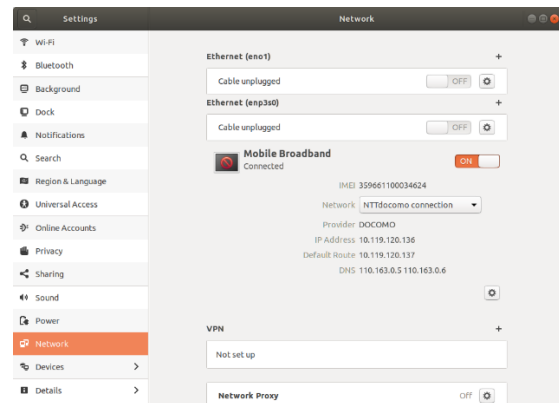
Settings

Network

Wi-Fi
Bluetooth
Background
Dock
Notifications
Search
Region & Language
Universal Access
Online Accounts
Privacy
Sharing
Sound
Power
Network
Devices
Details

Ethernet (eno1) +
Cable unplugged OFF

Ethernet (enp3s0) +
Cable unplugged OFF

Mobile Broadband
Connected
ON

IMEI 359661100034624
Network NTTdocomo connection
Provider DOCOMO
IP Address 10.119.120.136
Default Route 10.119.120.137
DNS 110.163.0.5 110.163.0.6

VPN +
Not set up

Network Proxy Off